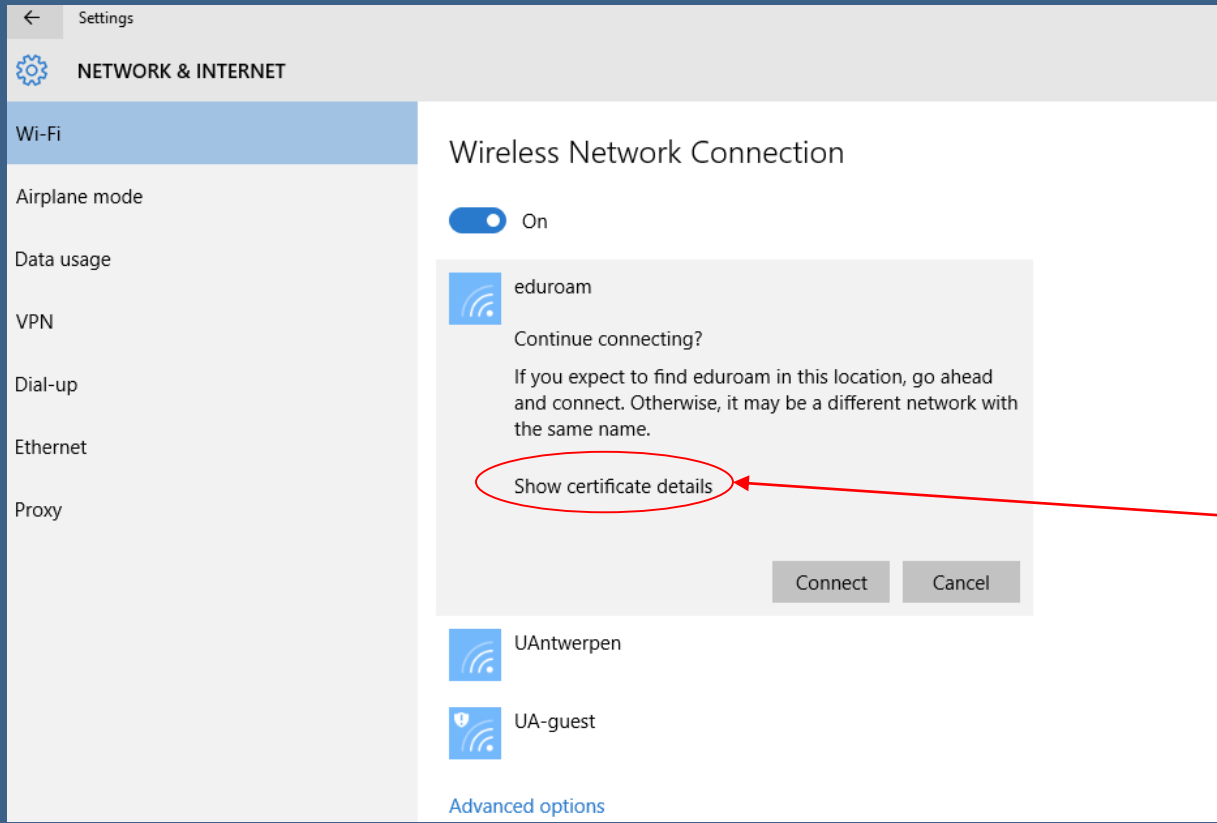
Settings

NETWORK & INTERNET

Wi-Fi

Airplane mode

Data usage

VPN

Dial-up

Ethernet

Proxy

Wireless Network Connection

On

eduroam

Continue connecting?

If you expect to find eduroam in this location, go ahead and connect. Otherwise, it may be a different network with the same name.

Show certificate details

Connect

Cancel

UAntwerpen

UA-guest

Advanced options